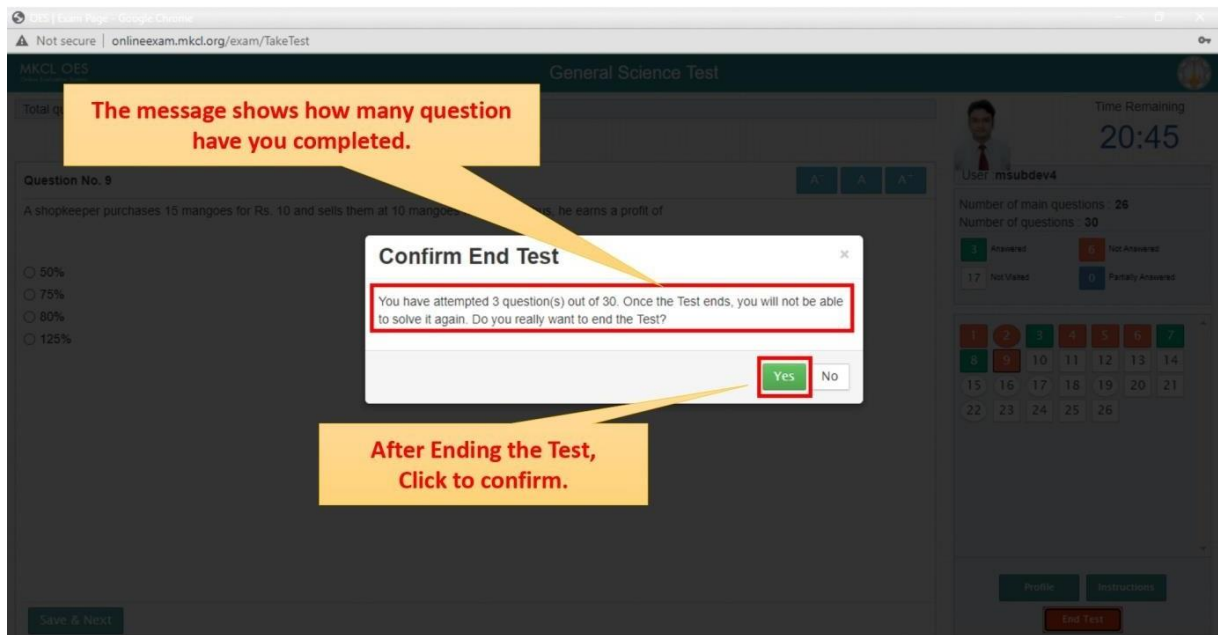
OES | Exam Page - Google Chrome

Not secure | onlineexam.mkcl.org/exam/TakeTest

MKCL OES

General Science Test

Total q

The message shows how many question have you completed.

Time Remaining
20:45

User msubdev4

Question No. 9

A+ A A-

A shopkeeper purchases 15 mangoes for Rs. 10 and sells them at 10 mangoes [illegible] he earns a profit of

Number of main questions : 26
Number of questions : 30

3 Answered
6 Not Answered
17 Not Visited
0 Partially Answered

50%
75%
80%
125%

Confirm End Test

×

You have attempted 3 question(s) out of 30. Once the Test ends, you will not be able to solve it again. Do you really want to end the Test?

Yes
No

1 2 3 4 5 6 7
8 9 10 11 12 13 14
15 16 17 18 19 20 21
22 23 24 25 26

After Ending the Test, Click to confirm.

Profile
Instructions

Save & Next

End Test